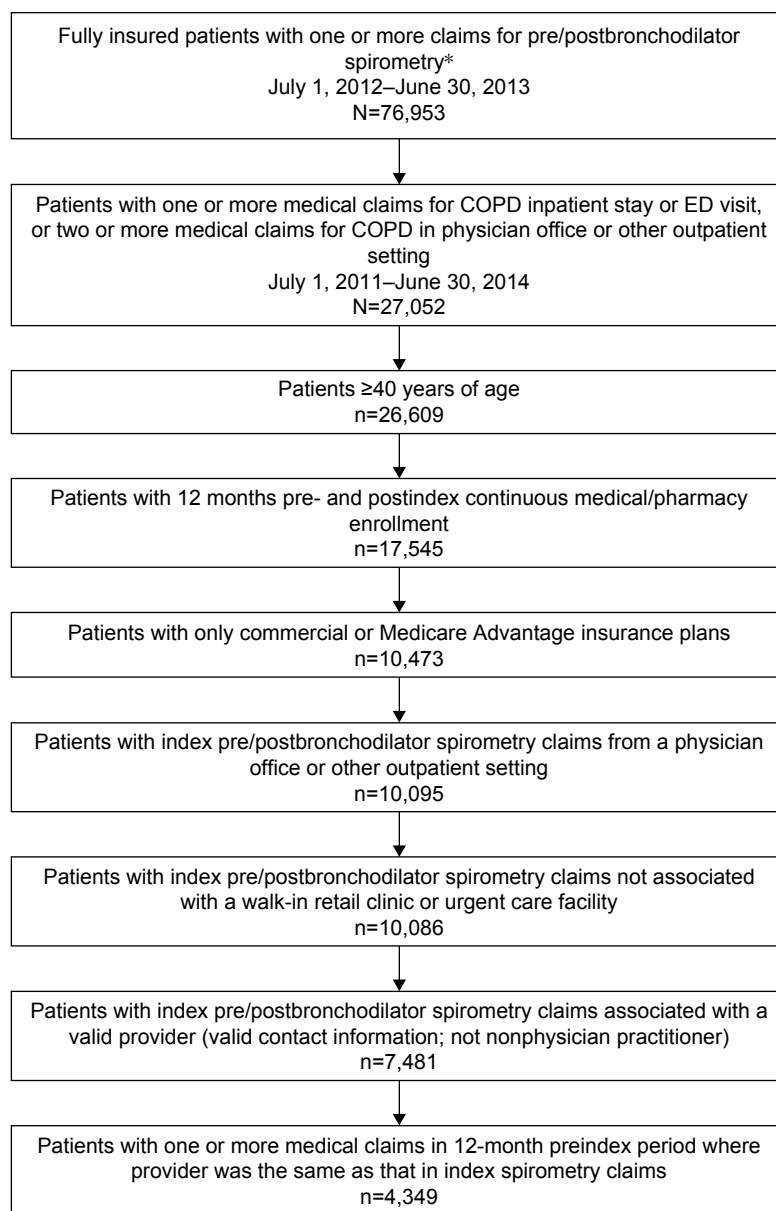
Fully insured patients with one or more claims for pre/postbronchodilator spirometry*
July 1, 2012–June 30, 2013
N=76,953

Patients with one or more medical claims for COPD inpatient stay or ED visit, or two or more medical claims for COPD in physician office or other outpatient setting
July 1, 2011–June 30, 2014
N=27,052

Patients ≥40 years of age
n=26,609

Patients with 12 months pre- and postindex continuous medical/pharmacy enrollment
n=17,545

Patients with only commercial or Medicare Advantage insurance plans
n=10,473

Patients with index pre/postbronchodilator spirometry claims from a physician office or other outpatient setting
n=10,095

Patients with index pre/postbronchodilator spirometry claims not associated with a walk-in retail clinic or urgent care facility
n=10,086

Patients with index pre/postbronchodilator spirometry claims associated with a valid provider (valid contact information; not nonphysician practitioner)
n=7,481

Patients with one or more medical claims in 12-month preindex period where provider was the same as that in index spirometry claims
n=4,349